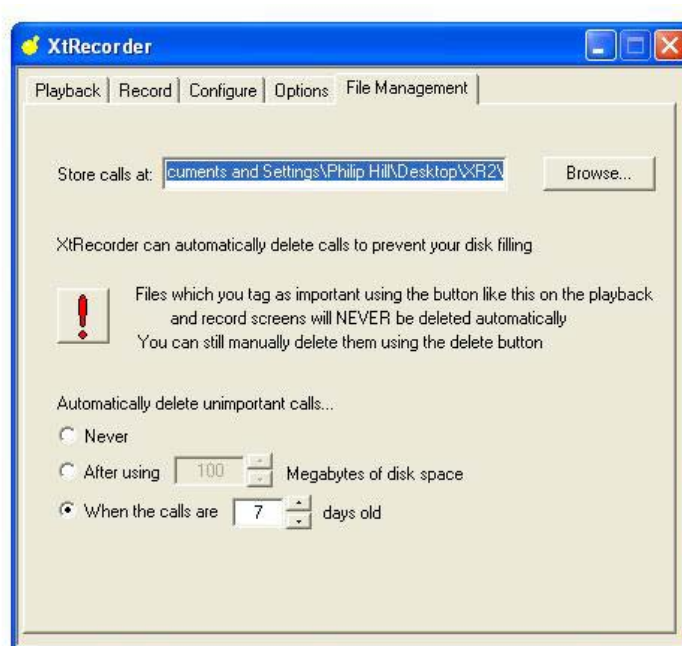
XtRecorder

Playback | Record | Configure | Options | File Management

Store calls at: cuments and Settings\Philip Hill\Desktop\XR2\ Browse...

XtRecorder can automatically delete calls to prevent your disk filling

!

Files which you tag as important using the button like this on the playback and record screens will NEVER be deleted automatically
You can still manually delete them using the delete button

Automatically delete unimportant calls...

Never

After using 100 Megabytes of disk space

When the calls are 7 days old